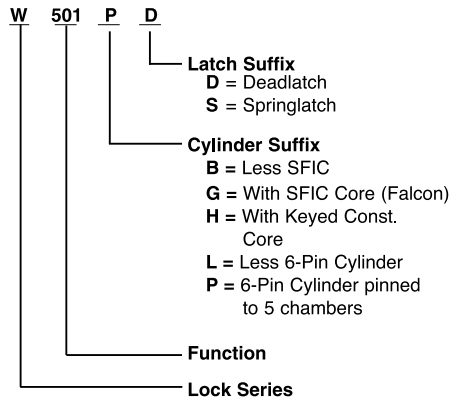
W 501 P D

Latch Suffix
D = Deadlatch
S = Springlatch

Cylinder Suffix
B = Less SFIC
G = With SFIC Core (Falcon)
H = With Keyed Const. Core
L = Less 6-Pin Cylinder
P = 6-Pin Cylinder pinned to 5 chambers

Function

Lock Series